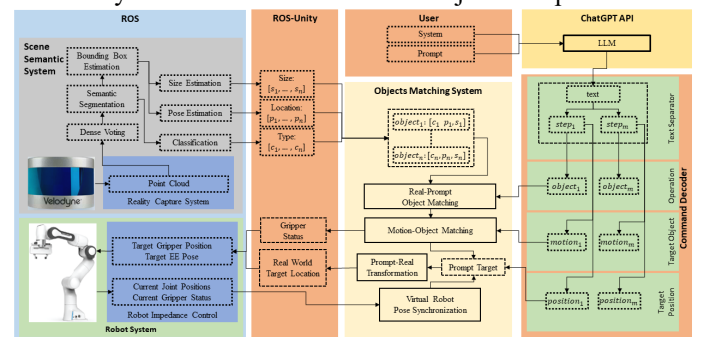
ROS

Scene Semantic System

Bounding Box Estimation

Semantic Segmentation

Dense Voting

Size Estimation

Pose Estimation

Classification

Velodyne

Point Cloud

Reality Capture System

Target Gripper Position
Target EE Pose

Current Joint Positions
Current Gripper Status

Robot Impedance Control

Robot System

ROS-Unity

Size:
$[s_1, \dots, s_n]$

Location:
$[p_1, \dots, p_n]$

Type:
$[c_1, \dots, c_n]$

Gripper Status

Real World Target Location

User

System

Prompt

Objects Matching System

$object_1: [c_1, p_1, s_1]$

$object_n: [c_n, p_n, s_n]$

Real-Prompt Object Matching

Motion-Object Matching

Prompt-Real Transformation

Prompt Target

Virtual Robot Pose Synchronization

ChatGPT API

LLM

text

$step_1$

$step_m$

Text Separator

$object_1$

$object_m$

Operation

$motion_1$

$motion_m$

Target Object

$position_1$

$position_m$

Target Position

Command Decoder